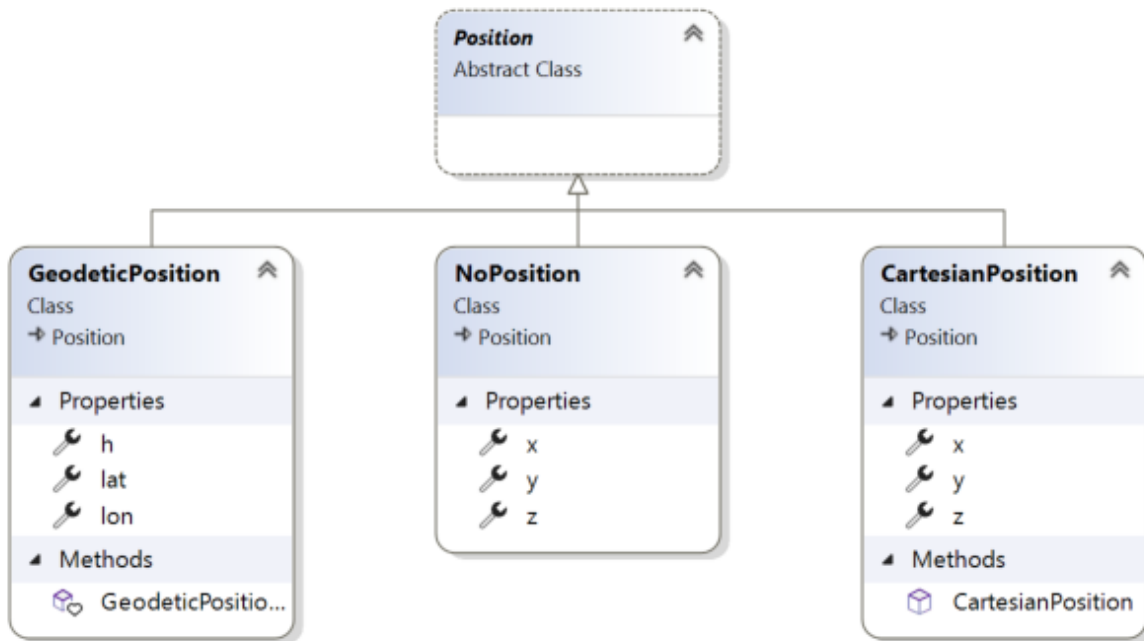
Position
Abstract Class

GeodeticPosition
Class
Position

Properties
h
lat
lon

Methods
GeodeticPositio...

NoPosition
Class
Position

Properties
x
y
z

CartesianPosition
Class
Position

Properties
x
y
z

Methods
CartesianPosition